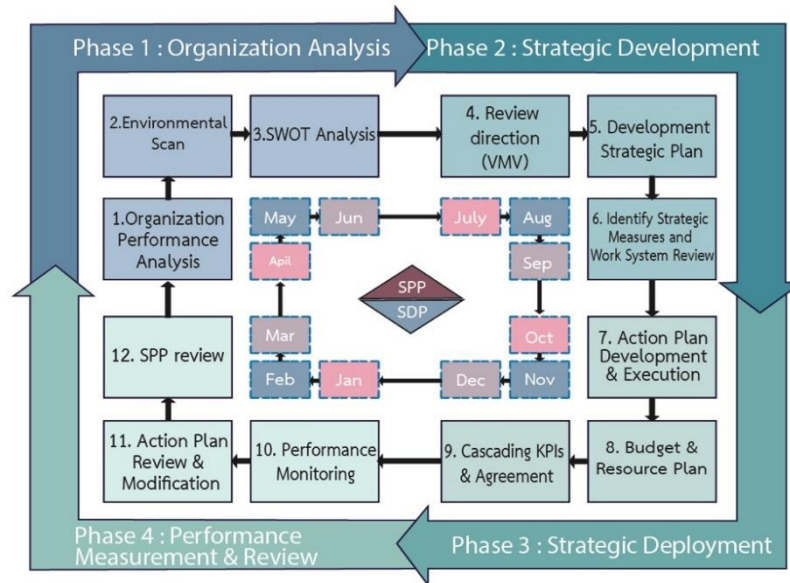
Phase 1 : Organization Analysis

Phase 2 : Strategic Development

2.Environmental Scan

3.SWOT Analysis

4. Review direction (VMV)

5. Development Strategic Plan

1.Organization Performance Analysis

May

Jun

July

Aug

6. Identify Strategic Measures and Work System Review

Apil

Sep

SPP

SDP

Mar

Oct

12. SPP review

7. Action Plan Development & Execution

Feb

Jan

Dec

Nov

11. Action Plan Review & Modification

10. Performance Monitoring

9. Cascading KPIs & Agreement

8. Budget & Resource Plan

Phase 4 : Performance Measurement & Review

Phase 3 : Strategic Deployment